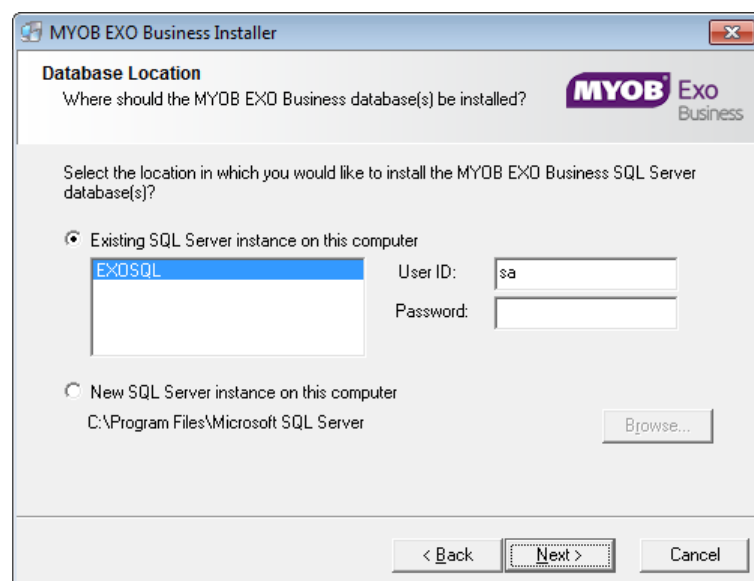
MYOB EXO Business Installer

Database Location
Where should the MYOB EXO Business database(s) be installed?

MYOB Exo Business

Select the location in which you would like to install the MYOB EXO Business SQL Server database(s)?

Existing SQL Server instance on this computer

EXOSQL

User ID: sa

Password:

New SQL Server instance on this computer

C:\Program Files\Microsoft SQL Server

Browse...

< Back

Next >

Cancel